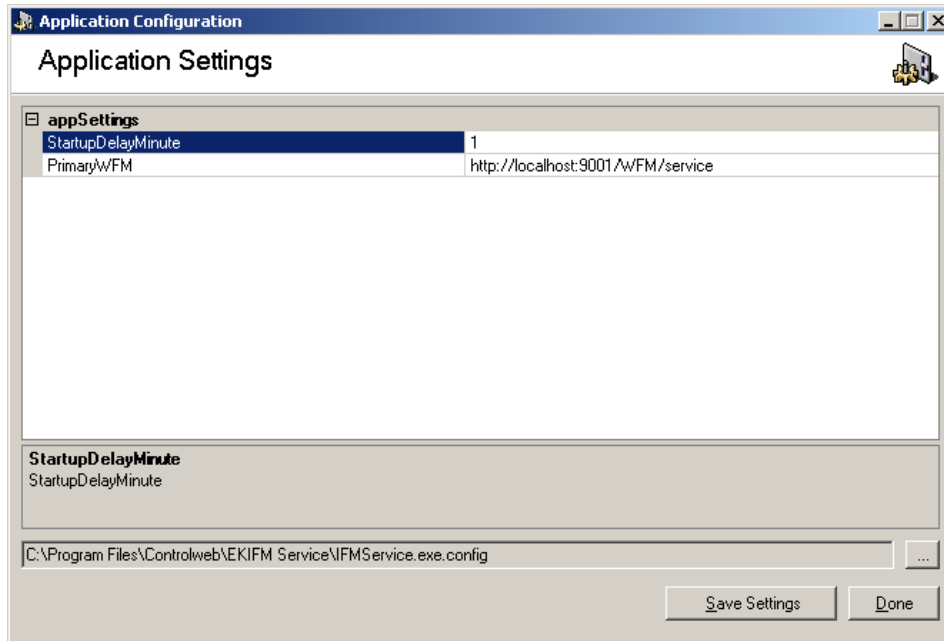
Application Configuration

Application Settings

appSettings

| | |
|---|---|
| StartupDelayMinute | 1 |
| PrimaryWFM | http://localhost:9001/WFM/service |

StartupDelayMinute
StartupDelayMinute

C:\Program Files\Controlweb\EKIFM Service\IFMService.exe.config

...

Save Settings

Done